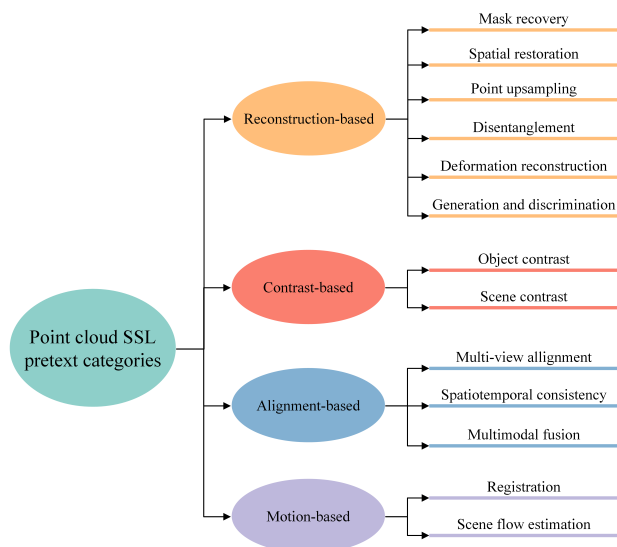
Point cloud SSL pretext categories

Reconstruction-based

Mask recovery

Spatial restoration

Point upsampling

Disentanglement

Deformation reconstruction

Generation and discrimination

Contrast-based

Object contrast

Scene contrast

Alignment-based

Multi-view allignment

Spatiotemporal consistency

Multimodal fusion

Motion-based

Registration

Scene flow estimation